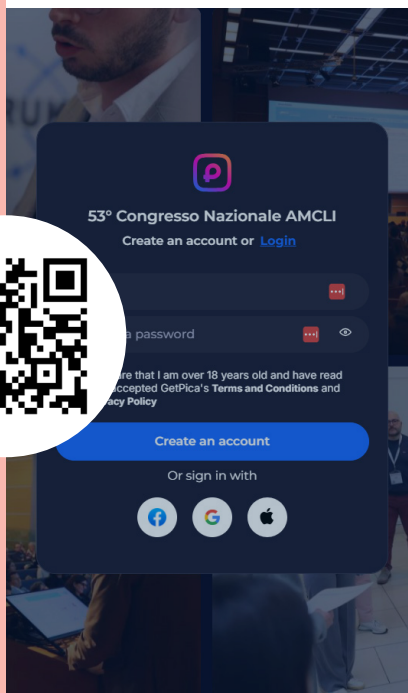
53° Congresso Nazionale AMCLI

Create an account or Login

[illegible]a password

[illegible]are that I am over 18 years old and have read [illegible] accepted GetPica's Terms and Conditions and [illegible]acy Policy

Create an account

Or sign in with